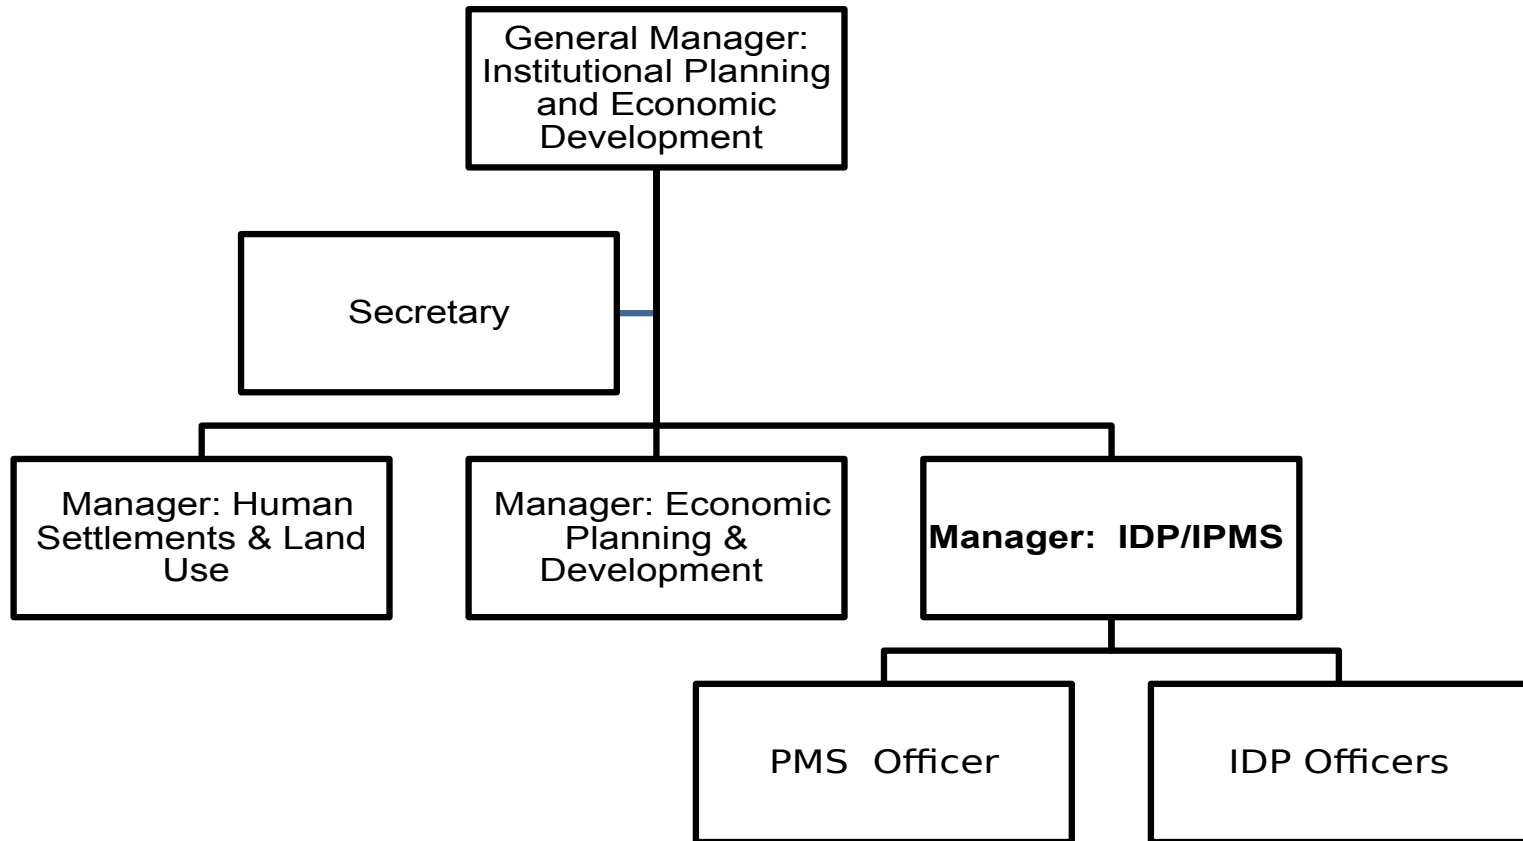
General Manager: Institutional Planning and Economic Development

Secretary

Manager: Human Settlements & Land Use

Manager: Economic Planning & Development

Manager: IDP/IPMS

PMS Officer

IDP Officers